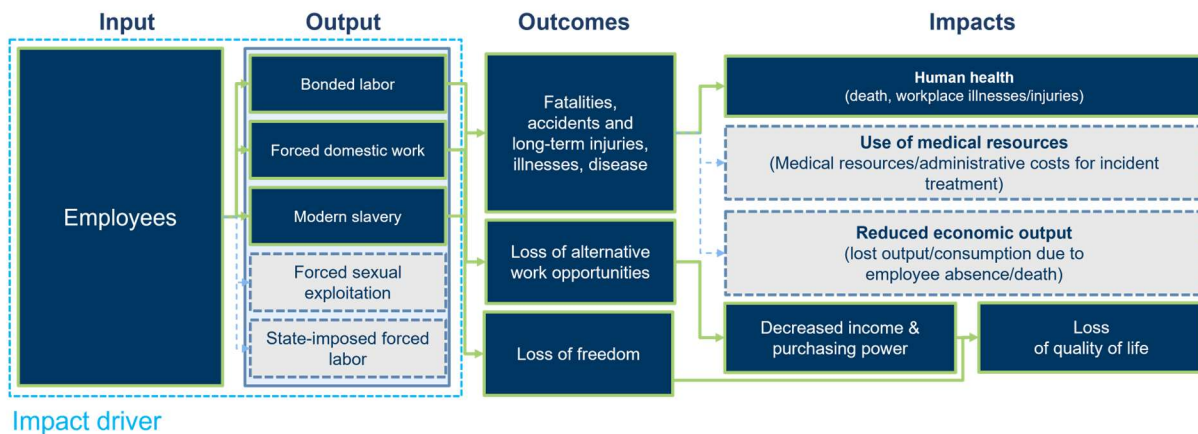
Input

Output

Outcomes

Impacts

Employees

Bonded labor

Forced domestic work

Modern slavery

Forced sexual exploitation

State-imposed forced labor

Fatalities, accidents and long-term injuries, illnesses, disease

Loss of alternative work opportunities

Loss of freedom

**Human health**
(death, workplace illnesses/injuries)

**Use of medical resources**
(Medical resources/administrative costs for incident treatment)

**Reduced economic output**
(lost output/consumption due to employee absence/death)

Decreased income & purchasing power

Loss of quality of life

Impact driver